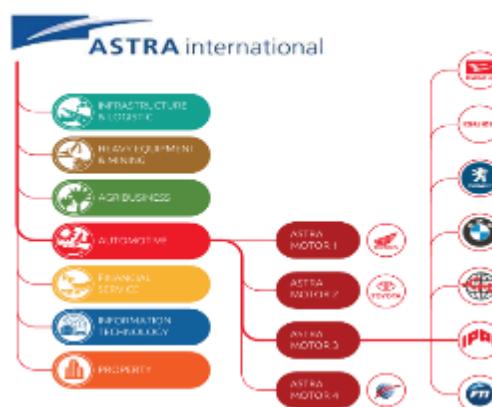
ASTRA international

INFRASTRUCTURE & LOGISTIC

HEAVY EQUIPMENT & MINING

AGRIBUSINESS

AUTOMOTIVE

FINANCIAL SERVICE

INFORMATION TECHNOLOGY

PROPERTY

ASTRA MOTOR 1

ASTRA MOTOR 2

TOYOTA

ASTRA MOTOR 3

ASTRA MOTOR 4

DAIHATSU

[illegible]